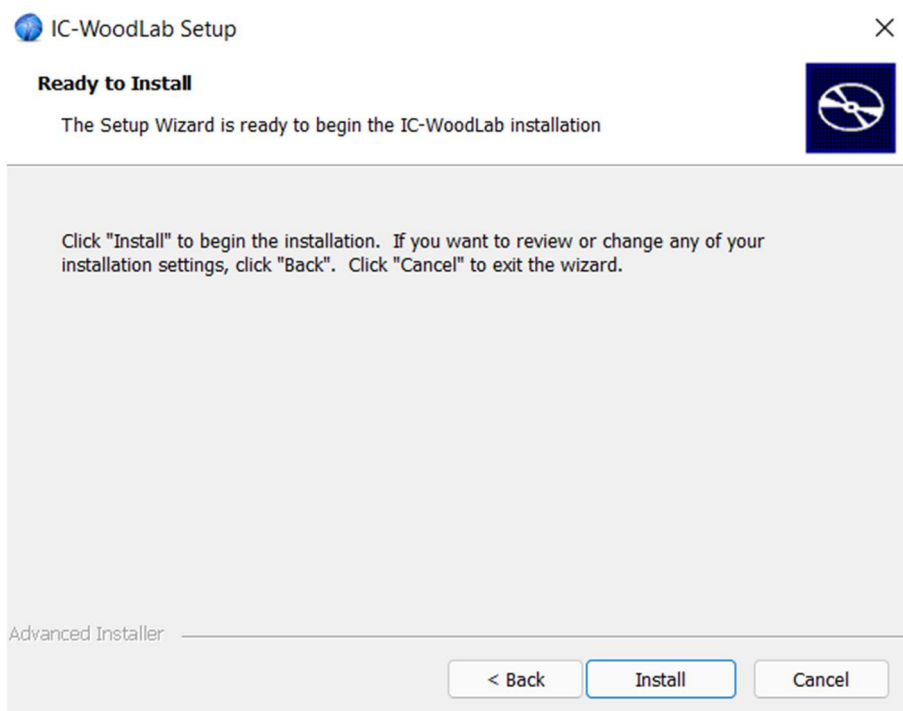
IC-WoodLab Setup

×

Ready to Install

The Setup Wizard is ready to begin the IC-WoodLab installation

Click "Install" to begin the installation. If you want to review or change any of your installation settings, click "Back". Click "Cancel" to exit the wizard.

Advanced Installer

< Back

Install

Cancel